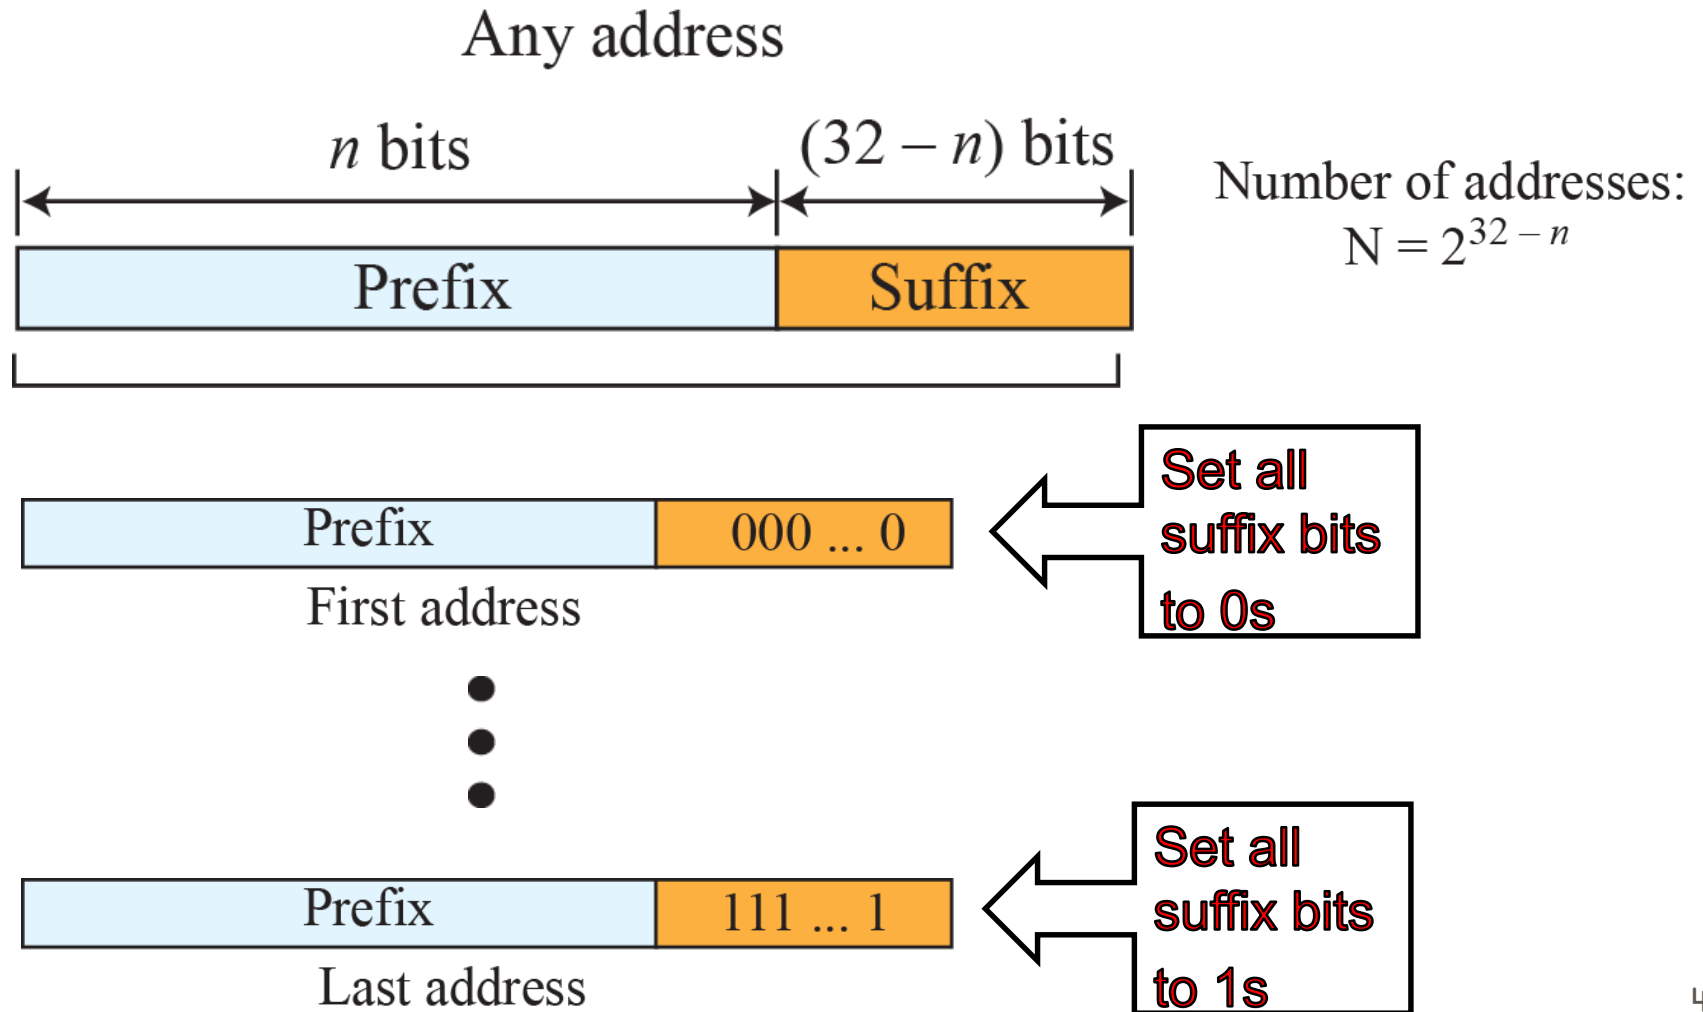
Any address

$n$ bits

$(32 - n)$ bits

Number of addresses:
$N = 2^{32-n}$

Prefix

Suffix

Prefix

000 ... 0

First address

Set all suffix bits to 0s

Prefix

111 ... 1

Last address

Set all suffix bits to 1s